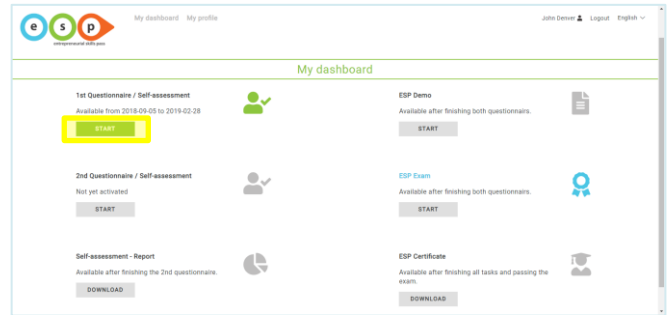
e s p
entrepreneurial skills pass

My dashboard My profile

John Denver Logout English

My dashboard

1st Questionnaire / Self-assessment
Available from 2018-09-05 to 2019-02-28
START

ESP Demo
Available after finishing both questionnairs.
START

2nd Questionnaire / Self-assessment
Not yet activated
START

ESP Exam
Available after finishing both questionnairs.
START

Self-assessment - Report
Available after finishing the 2nd questionnaire.
DOWNLOAD

ESP Certificate
Available after finishing all tasks and passing the exam.
DOWNLOAD